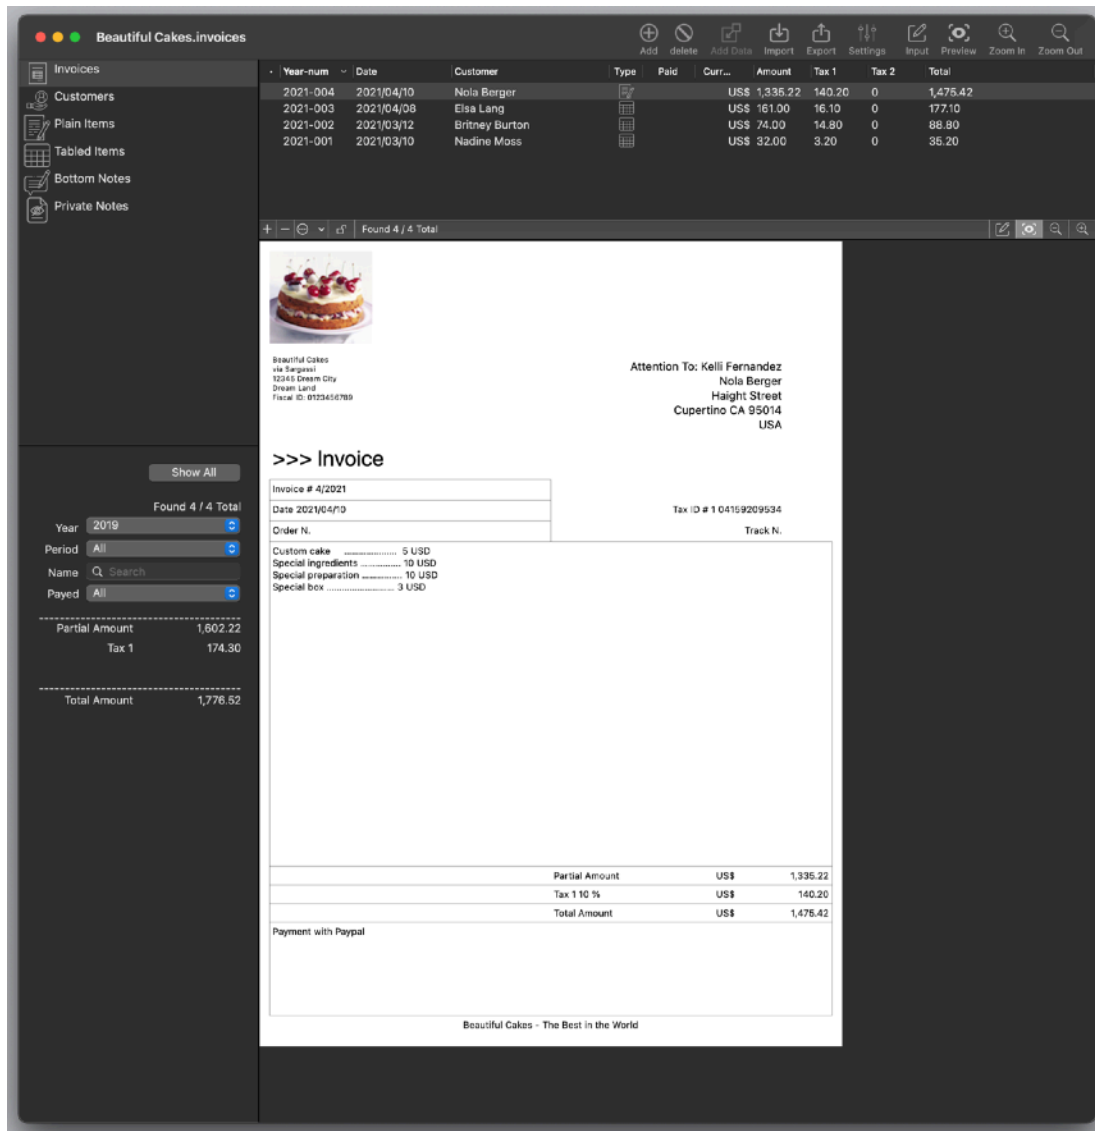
Beautiful Cakes.invoices

Add delete Add Data Import Export Settings Input Preview Zoom In Zoom Out

Invoices
Customers
Plain Items
Tabled Items
Bottom Notes
Private Notes

| Year-num | Date | Customer | Type | Paid | Curr... | Amount | Tax 1 | Tax 2 | Total |
|---|---|---|---|---|---|---|---|---|---|
| 2021-004 | 2021/04/10 | Nola Berger | | | US$ | 1,335.22 | 140.20 | 0 | 1,475.42 |
| 2021-003 | 2021/04/08 | Elsa Lang | | | US$ | 161.00 | 16.10 | 0 | 177.10 |
| 2021-002 | 2021/03/12 | Britney Burton | | | US$ | 74.00 | 14.80 | 0 | 88.80 |
| 2021-001 | 2021/03/10 | Nadine Moss | | | US$ | 32.00 | 3.20 | 0 | 35.20 |

Found 4 / 4 Total

Show All

Found 4 / 4 Total
Year 2019
Period All
Name Search
Payed All

Partial Amount 1,602.22
Tax 1 174.30

Total Amount 1,776.52

Beautiful Cakes
via Sargassi
12345 Dream City
Dream Land
Fiscal ID: 0123456789

Attention To: Kelli Fernandez
Nola Berger
Haight Street
Cupertino CA 95014
USA

>>> Invoice

Invoice # 4/2021
Date 2021/04/10
Tax ID # 1 04159209534
Order N.
Track N.

Custom cake .................. 5 USD
Special ingredients ............. 10 USD
Special preparation ............. 10 USD
Special box ....................... 3 USD

| Partial Amount | US$ | 1,335.22 |
|---|---|---|
| Tax 1 10 % | US$ | 140.20 |
| Total Amount | US$ | 1,475.42 |

Payment with Paypal

Beautiful Cakes - The Best in the World